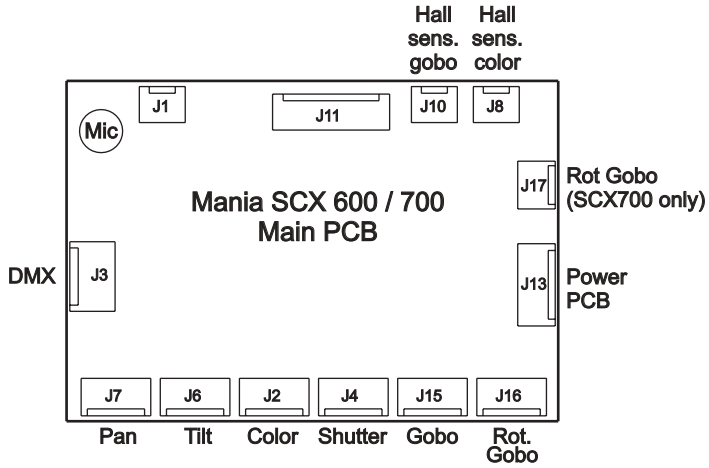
Hall sens. gobo

Hall sens. color

J1

J11

J10

J8

Mic

J17

Rot Gobo (SCX700 only)

Mania SCX 600 / 700
Main PCB

DMX

J3

J13

Power PCB

J7

J6

J2

J4

J15

J16

Pan

Tilt

Color

Shutter

Gobo

Rot. Gobo